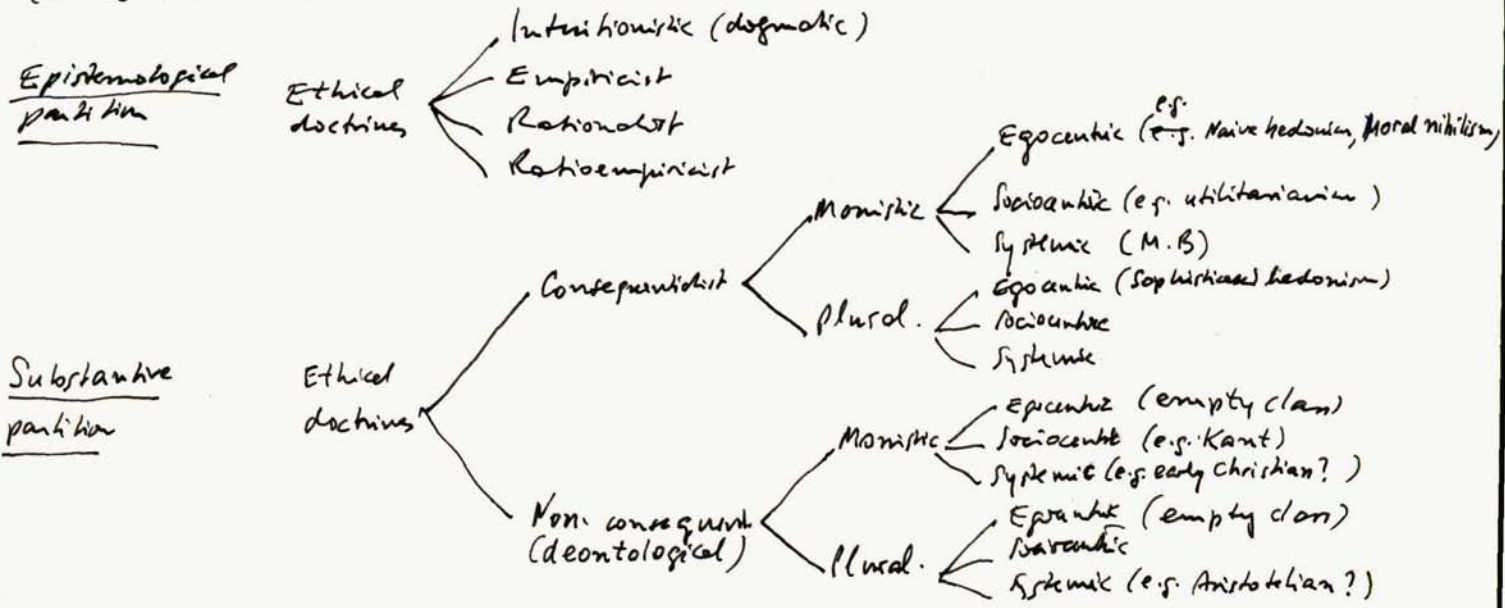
Epistemological partition

Ethical doctrines

Intuitionistic (dogmatic)
Empiricist
Rationalist
Ratioempiricist

Substantive partition

Ethical doctrines

Consequentialist

Monistic
Egocentric (e.g. ~~e.g.~~ Naive hedonism, Moral nihilism)
Sociocentric (e.g. utilitarianism)
Systemic (M.B)

Plural.
Egocentric (Sophisticated hedonism)
Sociocentric
Systemic

Non consequent (deontological)

Monistic
Egocentric (empty class)
Sociocentric (e.g. Kant)
Systemic (e.g. early Christian? )

Plural.
Egocentric (empty class)
Sociocentric
Systemic (e.g. Aristotelian ?)